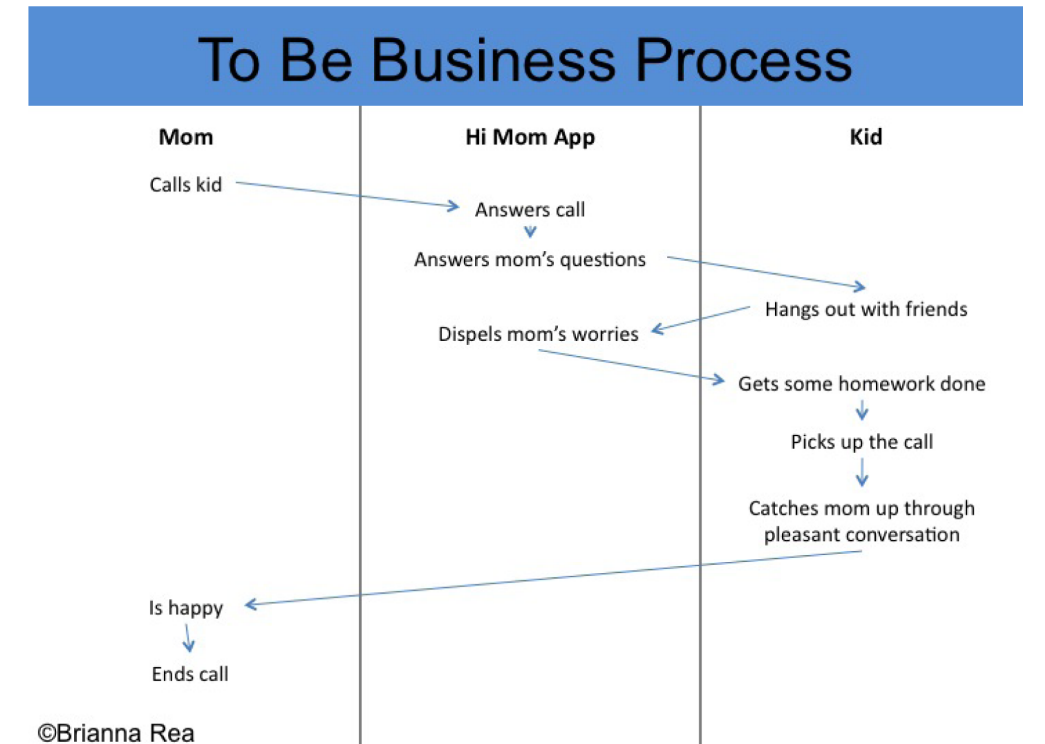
To Be Business Process

Mom

Hi Mom App

Kid

Calls kid

Answers call

Answers mom's questions

Hangs out with friends

Dispels mom's worries

Gets some homework done

Picks up the call

Catches mom up through pleasant conversation

Is happy

Ends call

©Brianna Rea